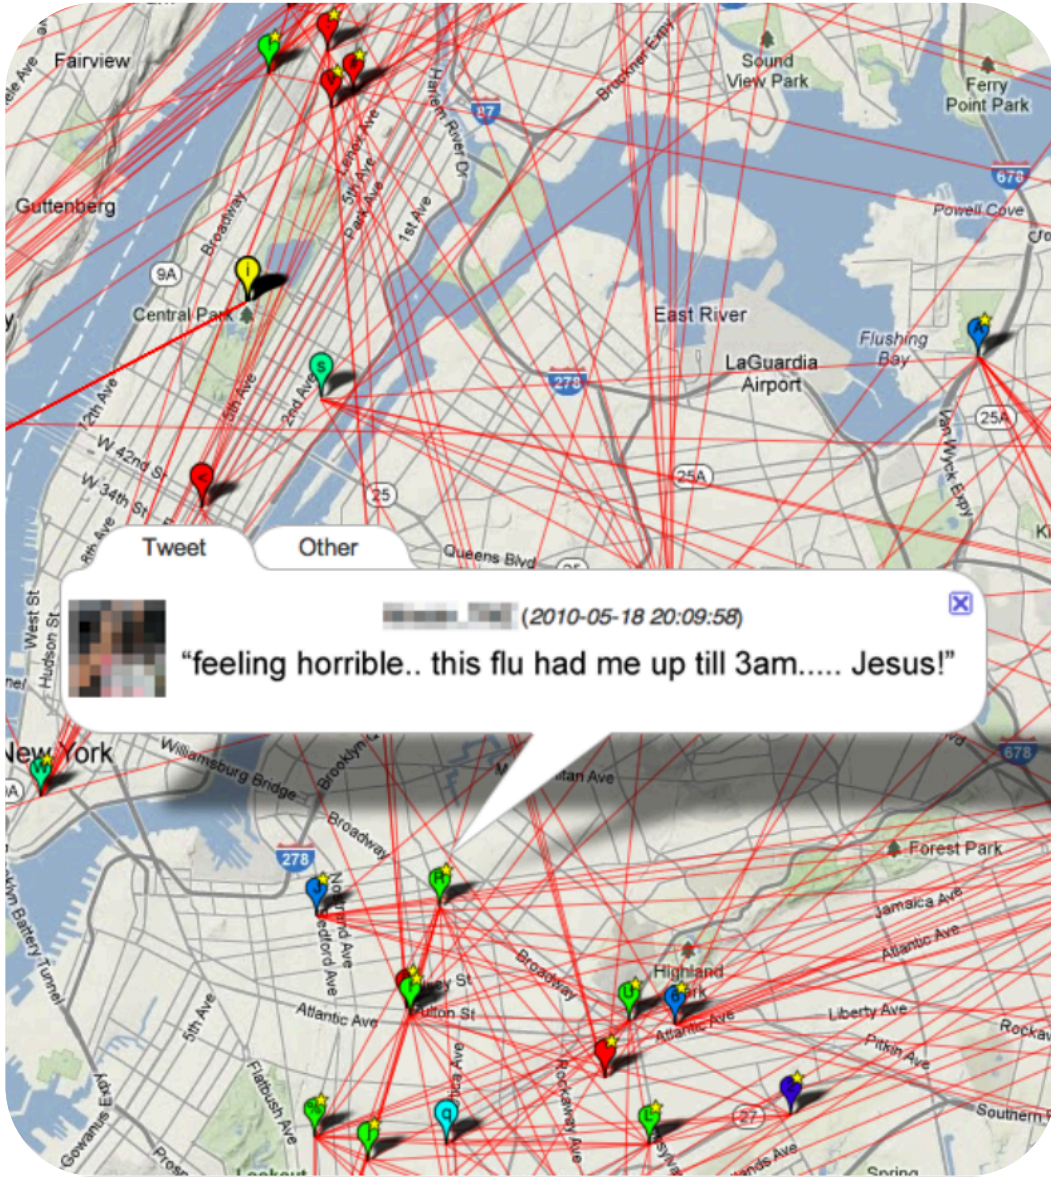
Fairview
Sound View Park
Ferry Point Park
87
678
Guttenberg
Powell Cove
Broadway
9A
Central Park
East River
Flushing Bay
LaGuardia Airport
278
25A
12th Ave
W 42nd St
W 34th St
25
25A
Van Wyck Expy
Tweet
Other
Queens Blvd
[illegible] (2010-05-18 20:09:58)
"feeling horrible.. this flu had me up till 3am..... Jesus!"
New York
Williamsburg Bridge
Broadway
278
Forest Park
Jamaica Ave
Atlantic Ave
Highland Park
Broadway
Atlantic Ave
Fulton St
Liberty Ave
Atlantic Ave
Pitkin Ave
5th Ave
Flatbush Ave
Rockaway Ave
27
Southern
Gowanus Expy